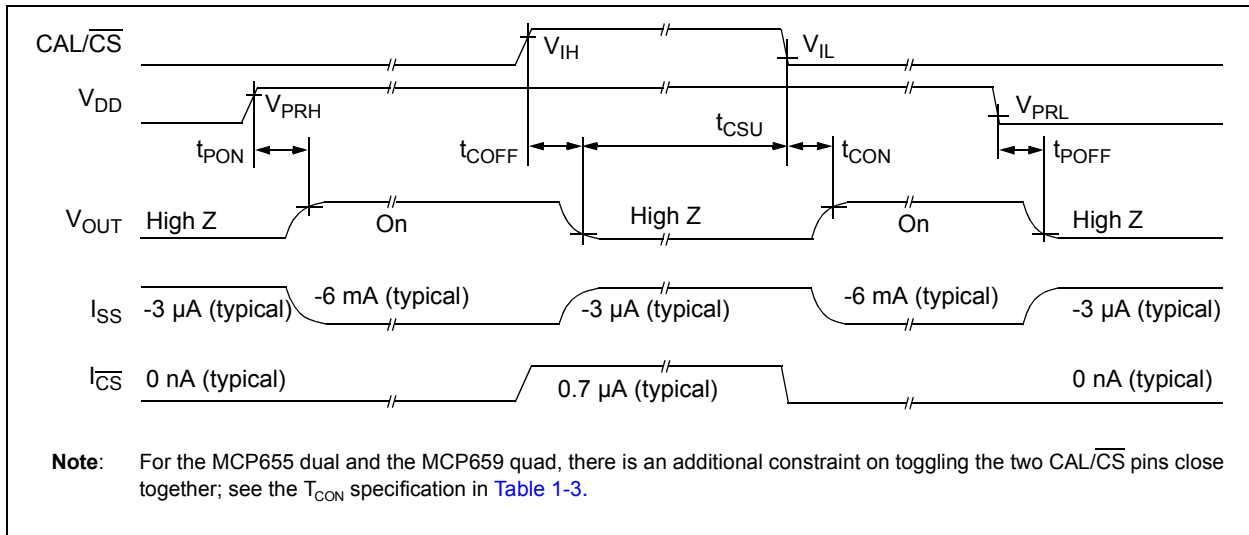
CAL/$\overline{CS}$

$V_{IH}$

$V_{IL}$

$V_{DD}$

$V_{PRH}$

$V_{PRL}$

$t_{CSU}$

$t_{PON}$

$t_{COFF}$

$t_{CON}$

$t_{POFF}$

$V_{OUT}$ High Z

On

High Z

On

High Z

$I_{SS}$ -3 µA (typical)

-6 mA (typical)

-3 µA (typical)

-6 mA (typical)

-3 µA (typical)

$I_{\overline{CS}}$ 0 nA (typical)

0.7 µA (typical)

0 nA (typical)

**Note**: For the MCP655 dual and the MCP659 quad, there is an additional constraint on toggling the two CAL/$\overline{CS}$ pins close together; see the $T_{CON}$ specification in Table 1-3.